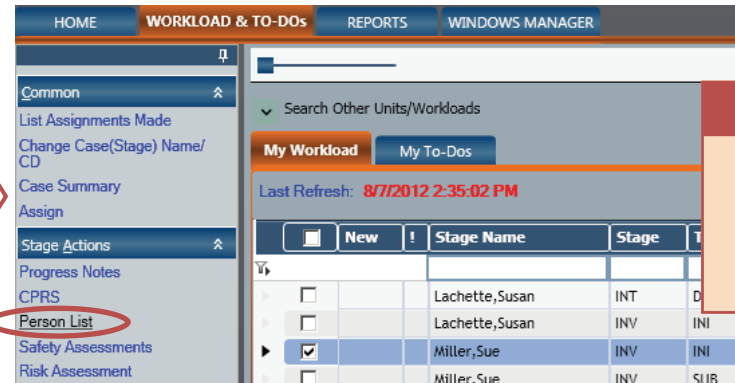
HOME | WORKLOAD & TO-DOs | REPORTS | WINDOWS MANAGER

Common

List Assignments Made

Change Case(Stage) Name/CD

Case Summary

Assign

Stage Actions

Progress Notes

CPRS

Person List

Safety Assessments

Risk Assessment

Search Other Units/Workloads

My Workload | My To-Dos

Last Refresh: 8/7/2012 2:35:02 PM

| | New | ! | Stage Name | Stage | T |
|---|---|---|---|---|---|
| | | | | | |
| | | | Lachette,Susan | INT | D |
| | | | Lachette,Susan | INV | INI |
| ☑ | | | Miller,Sue | INV | INI |
| | | | Miller,Sue | INV | SUB |